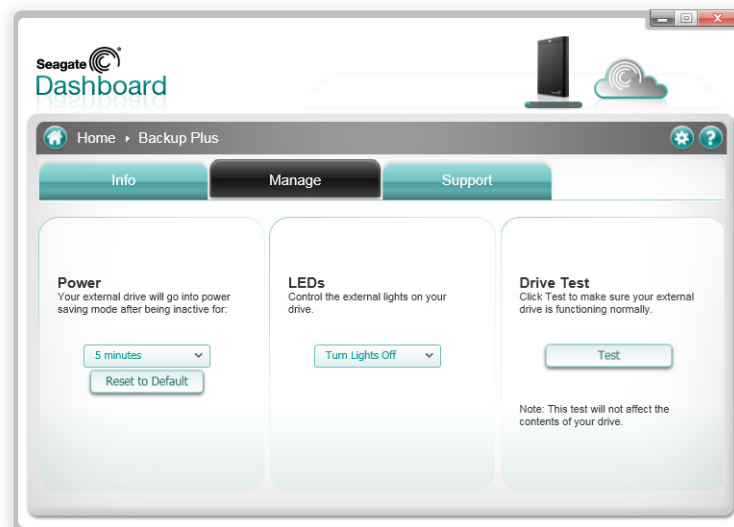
Seagate
Dashboard

Home ▸ Backup Plus

Info
Manage
Support

Power
Your external drive will go into power saving mode after being inactive for:

5 minutes
Reset to Default

LEDs
Control the external lights on your drive.

Turn Lights Off

Drive Test
Click Test to make sure your external drive is functioning normally.

Test

Note: This test will not affect the contents of your drive.